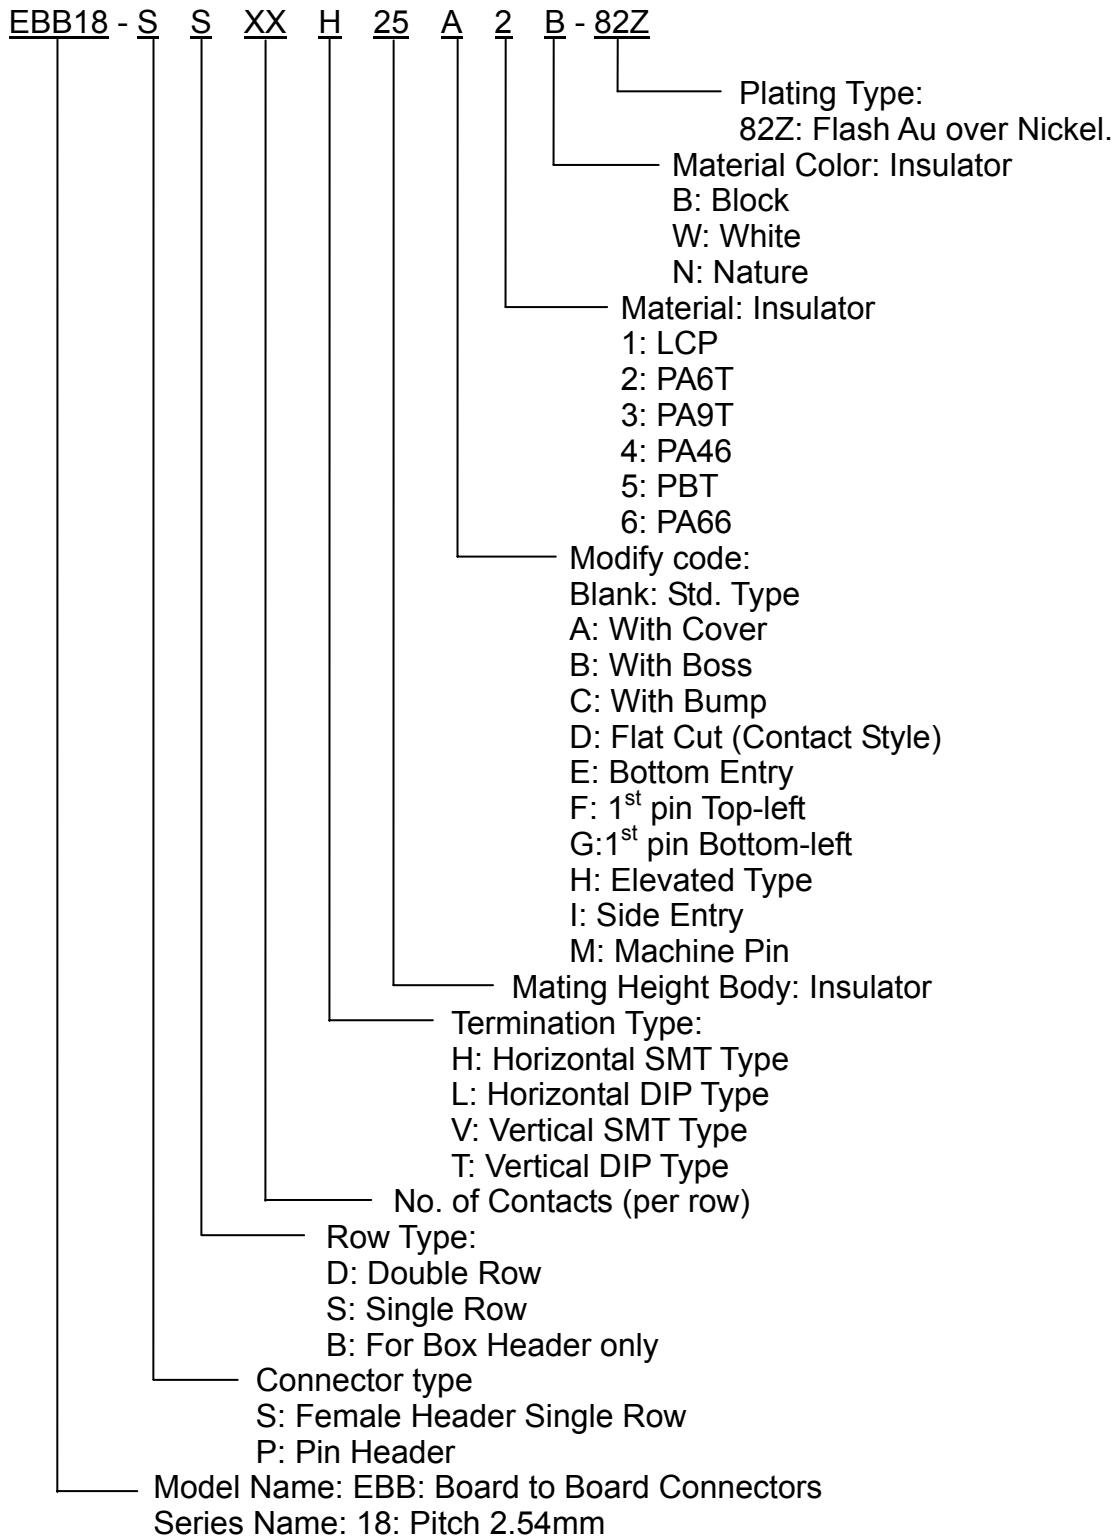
EBB18 - S S XX H 25 A 2 B - 82Z

Plating Type:
82Z: Flash Au over Nickel.

Material Color: Insulator
B: Block
W: White
N: Nature

Material: Insulator
1: LCP
2: PA6T
3: PA9T
4: PA46
5: PBT
6: PA66

Modify code:
Blank: Std. Type
A: With Cover
B: With Boss
C: With Bump
D: Flat Cut (Contact Style)
E: Bottom Entry
F: 1$^{st}$ pin Top-left
G:1$^{st}$ pin Bottom-left
H: Elevated Type
I: Side Entry
M: Machine Pin

Mating Height Body: Insulator

Termination Type:
H: Horizontal SMT Type
L: Horizontal DIP Type
V: Vertical SMT Type
T: Vertical DIP Type

No. of Contacts (per row)

Row Type:
D: Double Row
S: Single Row
B: For Box Header only

Connector type
S: Female Header Single Row
P: Pin Header

Model Name: EBB: Board to Board Connectors
Series Name: 18: Pitch 2.54mm